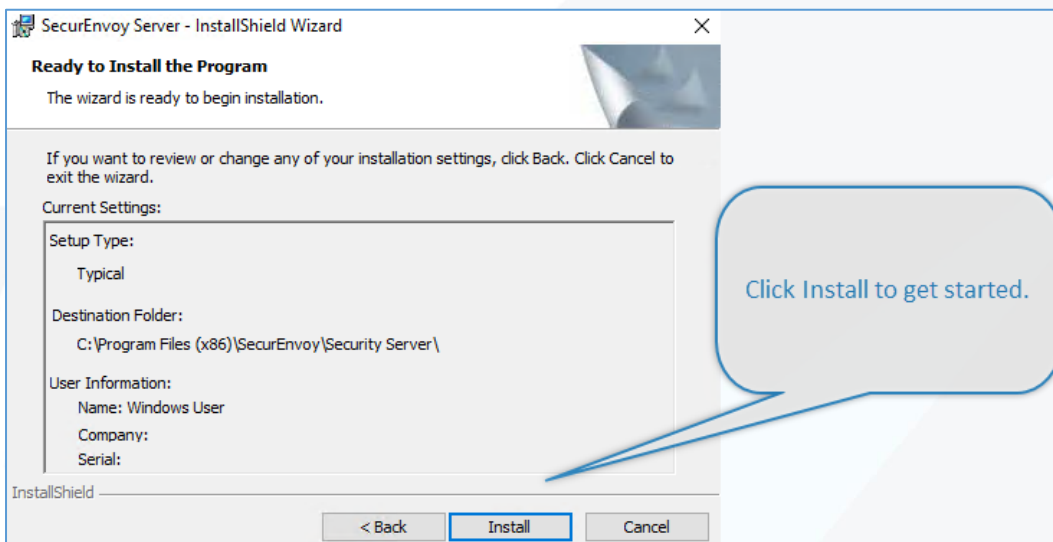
SecurEnvoy Server - InstallShield Wizard

×

Ready to Install the Program

The wizard is ready to begin installation.

If you want to review or change any of your installation settings, click Back. Click Cancel to exit the wizard.

Current Settings:

Setup Type:

Typical

Destination Folder:

C:\Program Files (x86)\SecurEnvoy\Security Server\

User Information:

Name: Windows User

Company:

Serial:

Click Install to get started.

InstallShield

< Back

Install

Cancel